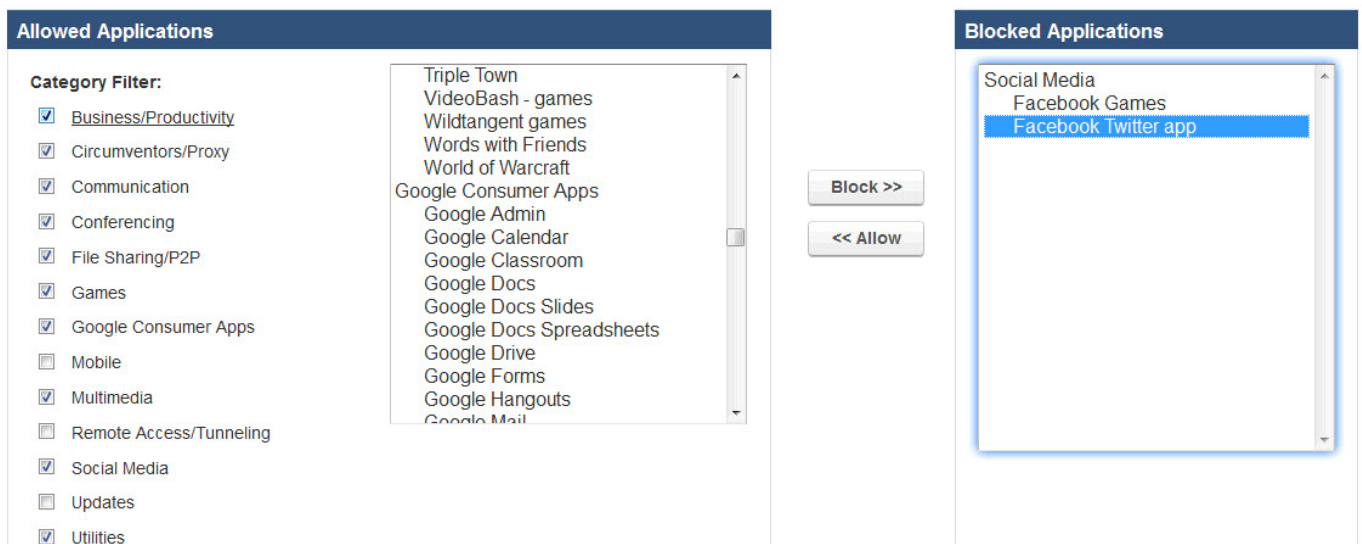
Allowed Applications

Category Filter:

Business/Productivity
Circumventors/Proxy
Communication
Conferencing
File Sharing/P2P
Games
Google Consumer Apps
Mobile
Multimedia
Remote Access/Tunneling
Social Media
Updates
Utilities

Triple Town
VideoBash - games
Wildtangent games
Words with Friends
World of Warcraft
Google Consumer Apps
Google Admin
Google Calendar
Google Classroom
Google Docs
Google Docs Slides
Google Docs Spreadsheets
Google Drive
Google Forms
Google Hangouts
Google Mail

Block >>
<< Allow

Blocked Applications

Social Media
Facebook Games
Facebook Twitter app